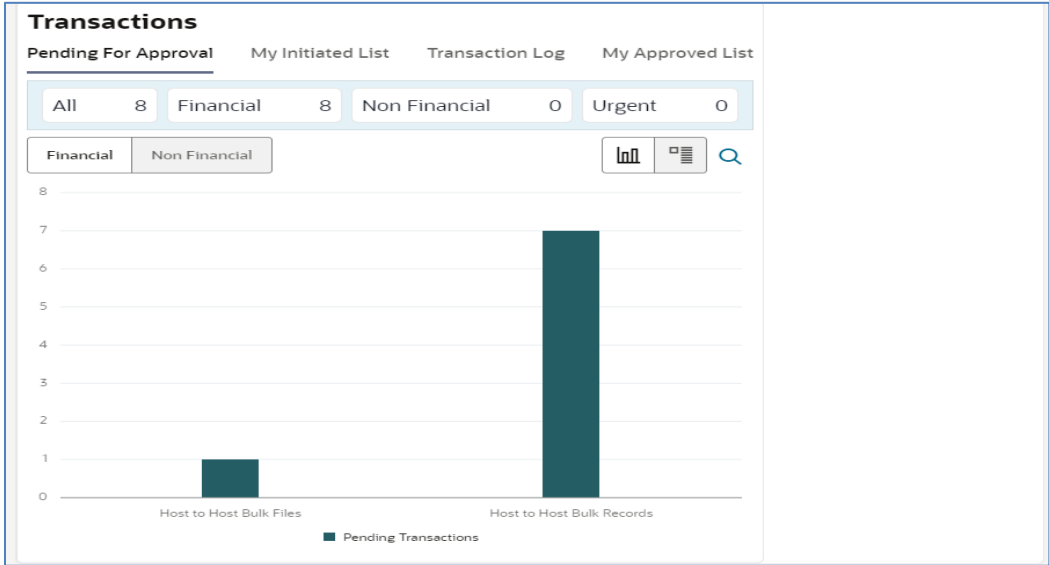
Transactions

Pending For Approval My Initiated List Transaction Log My Approved List

All 8 Financial 8 Non Financial 0 Urgent 0

Financial Non Financial

8
7
6
5
4
3
2
1
0

Host to Host Bulk Files

Host to Host Bulk Records

Pending Transactions